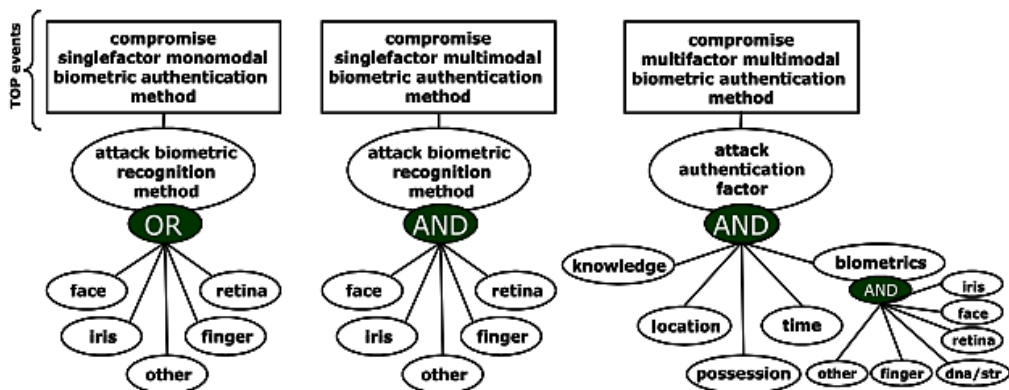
TOP events

compromise singlefactor monomodal biometric authentication method

attack biometric recognition method

OR

face

retina

iris

finger

other

compromise singlefactor multimodal biometric authentication method

attack biometric recognition method

AND

face

retina

iris

finger

other

compromise multifactor multimodal biometric authentication method

attack authentication factor

AND

knowledge

biometrics

location

time

possession

AND

iris

face

retina

other

finger

dna/str